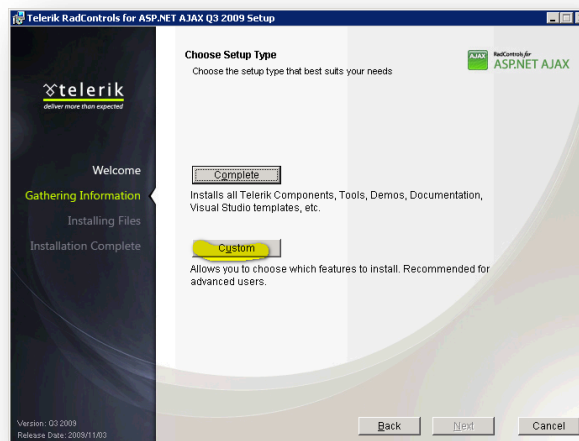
Telerik RadControls for ASP.NET AJAX Q3 2009 Setup

Choose Setup Type
Choose the setup type that best suits your needs

AJAX RadControls for ASP.NET AJAX

telerik
deliver more than expected

Welcome
Gathering Information
Installing Files
Installation Complete

Complete
Installs all Telerik Components, Tools, Demos, Documentation, Visual Studio templates, etc.

Custom
Allows you to choose which features to install. Recommended for advanced users.

Version: Q3 2009
Release Date: 2009/11/03

Back
Next
Cancel